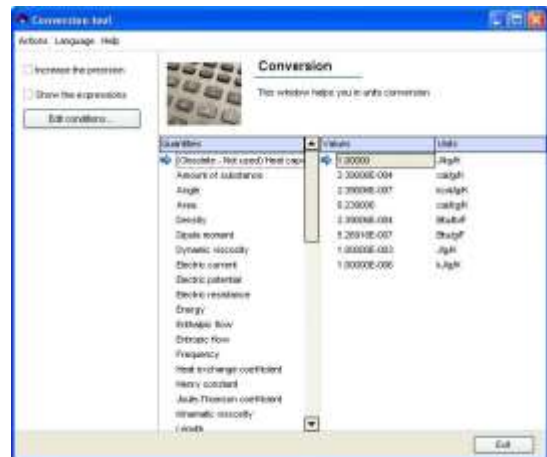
Conversion tool

Actions Language Help

Increase the precision

Show the expressions

Edit conditions...

Conversion

This window helps you in units conversion.

Quantities
(Obsolete - Not used) Heat capa
Amount of substance
Angle
Area
Density
Dipole moment
Dynamic viscosity
Electric current
Electric potential
Electric resistance
Energy
Enthalpic flow
Entropic flow
Frequency
Heat exchange coefficient
Henry constant
Joule-Thomson coefficient
Kinematic viscosity
Length

| Values | Units |
|---|---|
| 1.00000 | J/kg/K |
| 2.38800E-004 | cal/g/K |
| 2.38800E-007 | kcal/g/K |
| 0.238800 | cal/kg/K |
| 2.38800E-004 | Btu/lb/F |
| 5.26918E-007 | Btu/g/F |
| 1.00000E-003 | J/g/K |
| 1.00000E-006 | kJ/g/K |

Exit